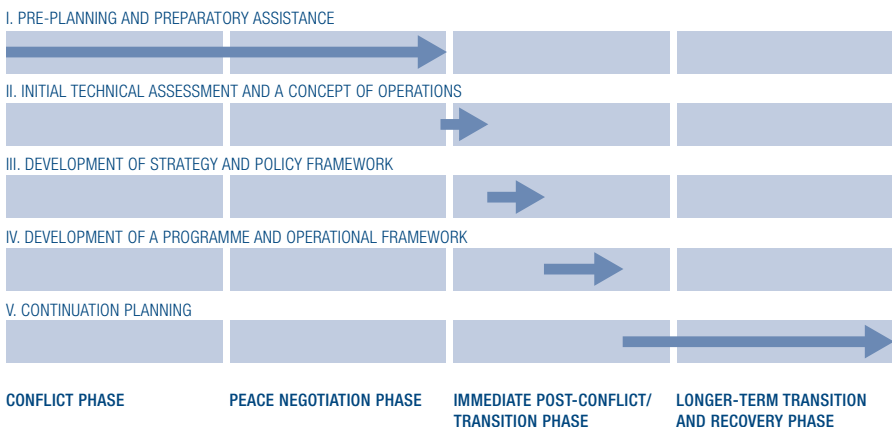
I. PRE-PLANNING AND PREPARATORY ASSISTANCE

II. INITIAL TECHNICAL ASSESSMENT AND A CONCEPT OF OPERATIONS

III. DEVELOPMENT OF STRATEGY AND POLICY FRAMEWORK

IV. DEVELOPMENT OF A PROGRAMME AND OPERATIONAL FRAMEWORK

V. CONTINUATION PLANNING

CONFLICT PHASE

PEACE NEGOTIATION PHASE

IMMEDIATE POST-CONFLICT/ TRANSITION PHASE

LONGER-TERM TRANSITION AND RECOVERY PHASE